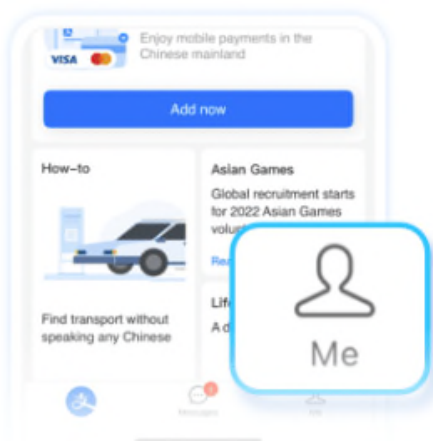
VISA

Enjoy mobile payments in the Chinese mainland

Add now

How-to

Find transport without speaking any Chinese

Asian Games

Global recruitment starts for 2022 Asian Games volu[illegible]

Rea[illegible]

Lif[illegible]

A d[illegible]

Me

Messages

1